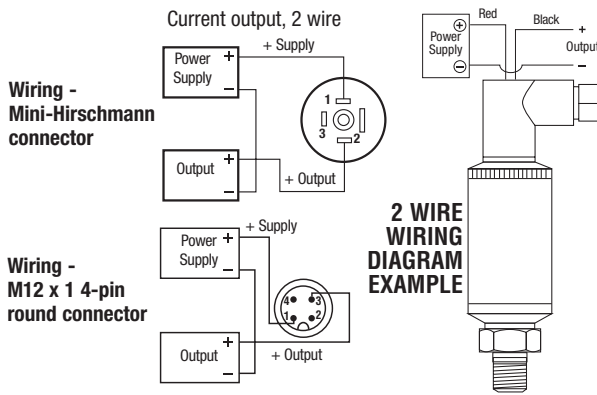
Current output, 2 wire

Wiring - Mini-Hirschmann connector

Power Supply + –

+ Supply

1 3 2

Output + –

+ Output

Wiring - M12 x 1 4-pin round connector

Power Supply + –

+ Supply

4 3 1 2

Output + –

+ Output

Power Supply ⊕ ⊖

Red

Black

+ Output –

2 WIRE WIRING DIAGRAM EXAMPLE